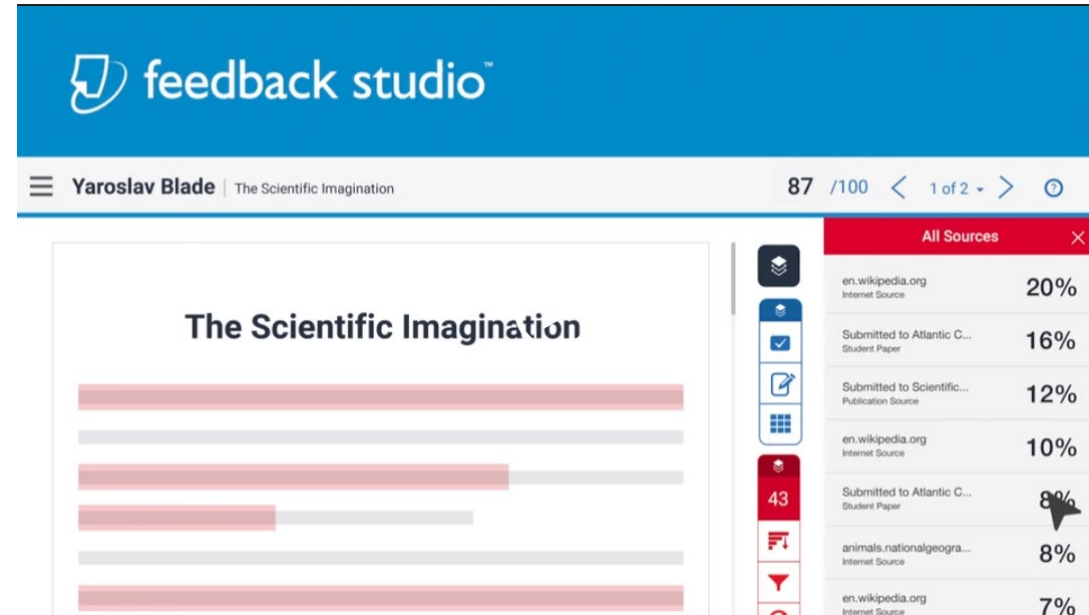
feedback studio™

Yaroslav Blade | The Scientific Imagination

87 /100 < 1 of 2 > ⓘ

The Scientific Imagination

43

All Sources

en.wikipedia.org
Internet Source
20%

Submitted to Atlantic C...
Student Paper
16%

Submitted to Scientific...
Publication Source
12%

en.wikipedia.org
Internet Source
10%

Submitted to Atlantic C...
Student Paper
8%

animals.nationalgeogra...
Internet Source
8%

en.wikipedia.org
Internet Source
7%